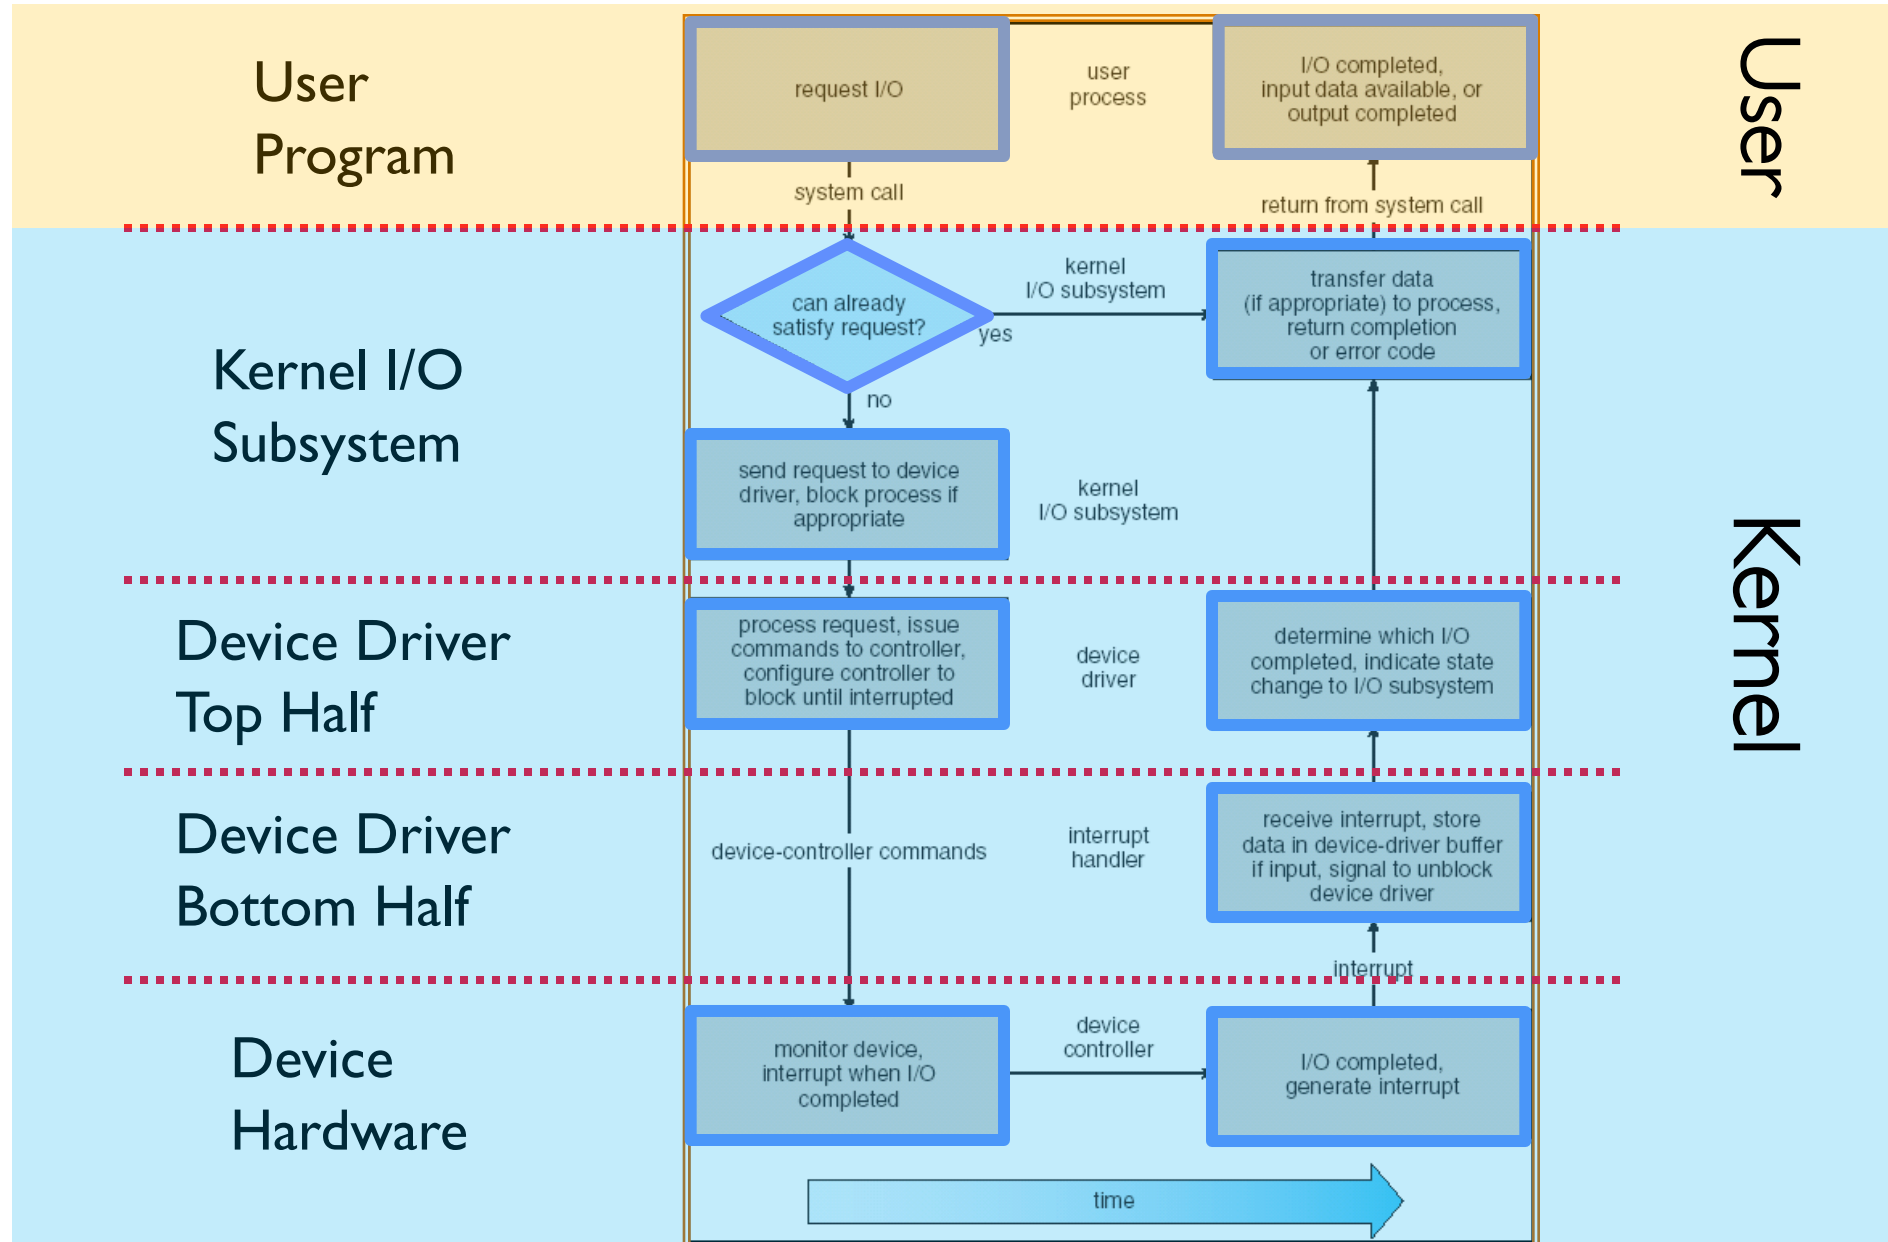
User Program

request I/O

user process

I/O completed, input data available, or output completed

User

system call

return from system call

Kernel I/O Subsystem

can already satisfy request?

yes

kernel I/O subsystem

transfer data (if appropriate) to process, return completion or error code

no

send request to device driver, block process if appropriate

kernel I/O subsystem

Kernel

Device Driver Top Half

process request, issue commands to controller, configure controller to block until interrupted

device driver

determine which I/O completed, indicate state change to I/O subsystem

Device Driver Bottom Half

device-controller commands

interrupt handler

receive interrupt, store data in device-driver buffer if input, signal to unblock device driver

interrupt

Device Hardware

monitor device, interrupt when I/O completed

device controller

I/O completed, generate interrupt

time